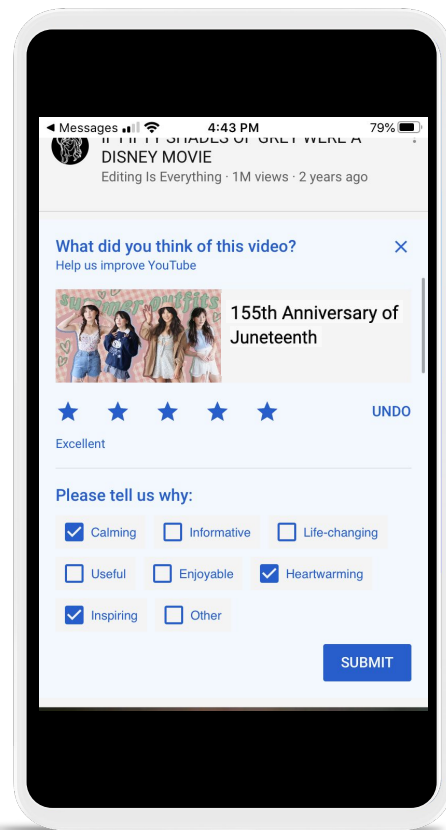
◀ Messages 4:43 PM 79%

IF FIFTY SHADES OF GREY WERE A DISNEY MOVIE
Editing Is Everything · 1M views · 2 years ago

What did you think of this video?
Help us improve YouTube

summer outfits

155th Anniversary of Juneteenth

UNDO

Excellent

Please tell us why:

Calming
Informative
Life-changing
Useful
Enjoyable
Heartwarming
Inspiring
Other

SUBMIT